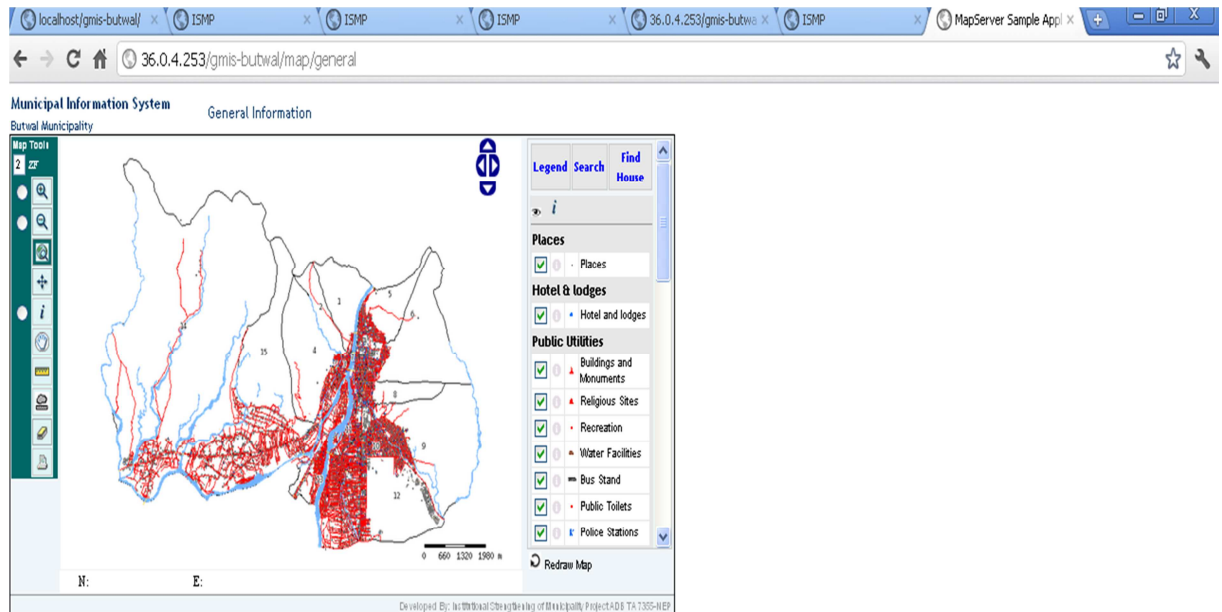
localhost/gmis-butwal/ ×
ISMP ×
ISMP ×
ISMP ×
36.0.4.253/gmis-butwa ×
ISMP ×
MapServer Sample Appl ×

36.0.4.253/gmis-butwal/map/general

Municipal Information System
Butwal Municipality

General Information

Map Tools
2 ZF

1
2
4
5
6
8
9
12
14
15

0 660 1320 1980 m

Legend | Search | Find House

i

Places
Places

Hotel & lodges
Hotel and lodges

Public Utilities
Buildings and Monuments
Religious Sites
Recreation
Water Facilities
Bus Stand
Public Toilets
Police Stations

Redraw Map

N:
E:

Developed By: Institutional Strengthening of Municipality Project ADB TA 7355-NEP